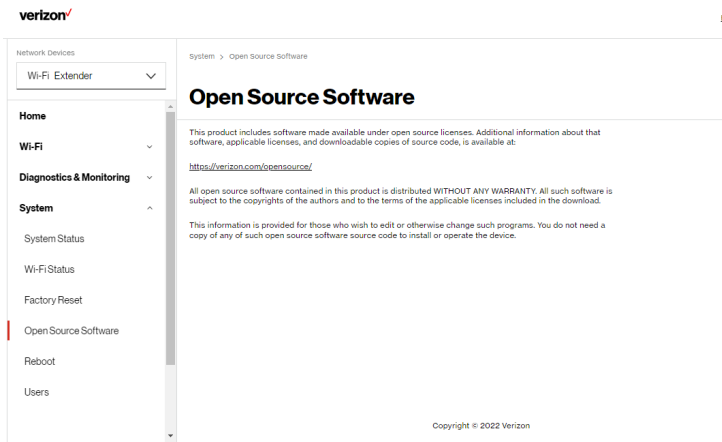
verizon✓

Network Devices

Wi-Fi Extender

Home

Wi-Fi

Diagnostics & Monitoring

System

System Status

Wi-Fi Status

Factory Reset

Open Source Software

Reboot

Users

System > Open Source Software

Open Source Software

This product includes software made available under open source licenses. Additional information about that software, applicable licenses, and downloadable copies of source code, is available at:

https://verizon.com/opensource/

All open source software contained in this product is distributed WITHOUT ANY WARRANTY. All such software is subject to the copyrights of the authors and to the terms of the applicable licenses included in the download.

This information is provided for those who wish to edit or otherwise change such programs. You do not need a copy of any of such open source software source code to install or operate the device.

Copyright © 2022 Verizon